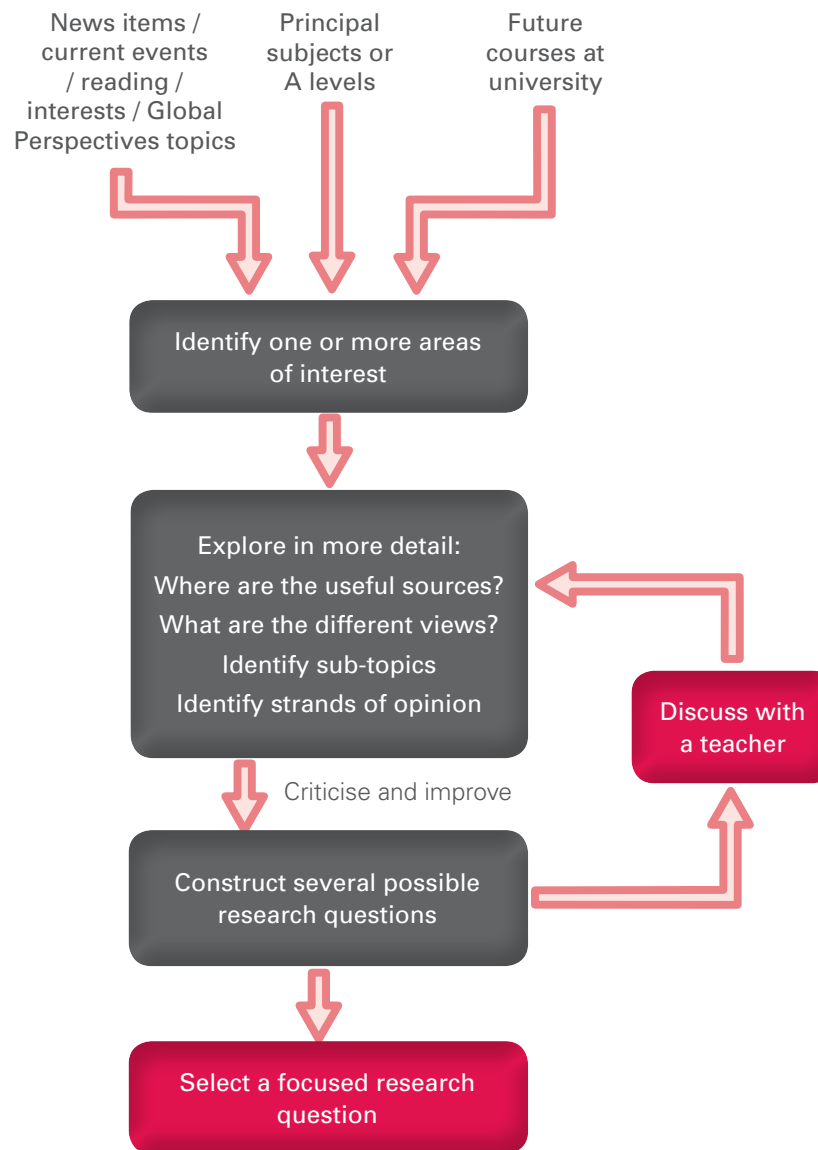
News items / current events / reading / interests / Global Perspectives topics

Principal subjects or A levels

Future courses at university

Identify one or more areas of interest

Explore in more detail:
Where are the useful sources?
What are the different views?
Identify sub-topics
Identify strands of opinion

Discuss with a teacher

Criticise and improve

Construct several possible research questions

Select a focused research question